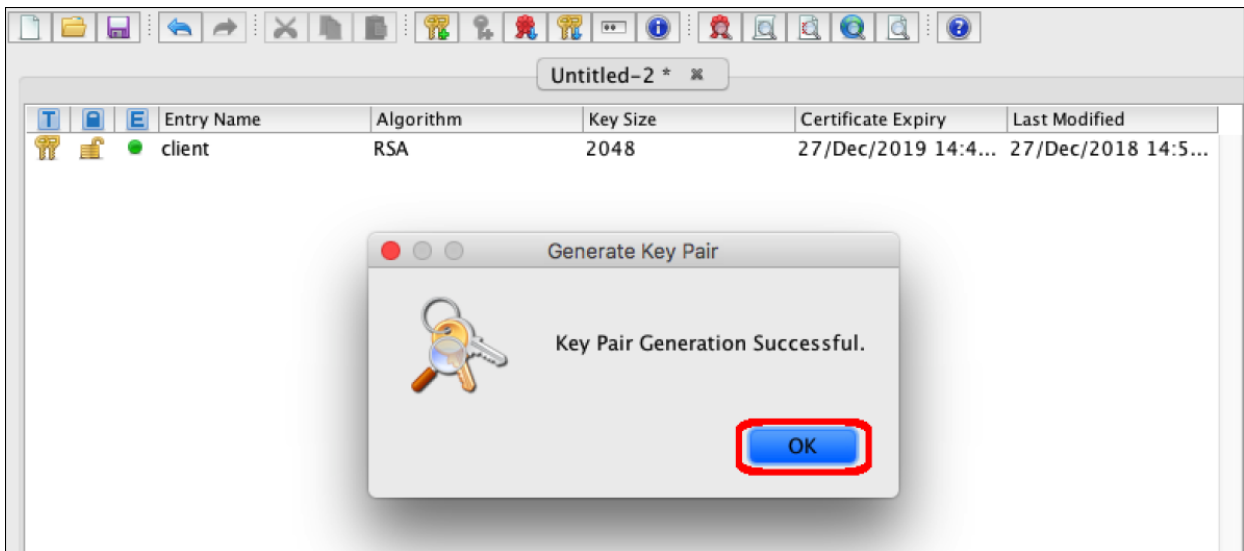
Untitled-2 *

| T | | E | Entry Name | Algorithm | Key Size | Certificate Expiry | Last Modified |
|---|---|---|---|---|---|---|---|
| | | | client | RSA | 2048 | 27/Dec/2019 14:4... | 27/Dec/2018 14:5... |

Generate Key Pair

Key Pair Generation Successful.

OK